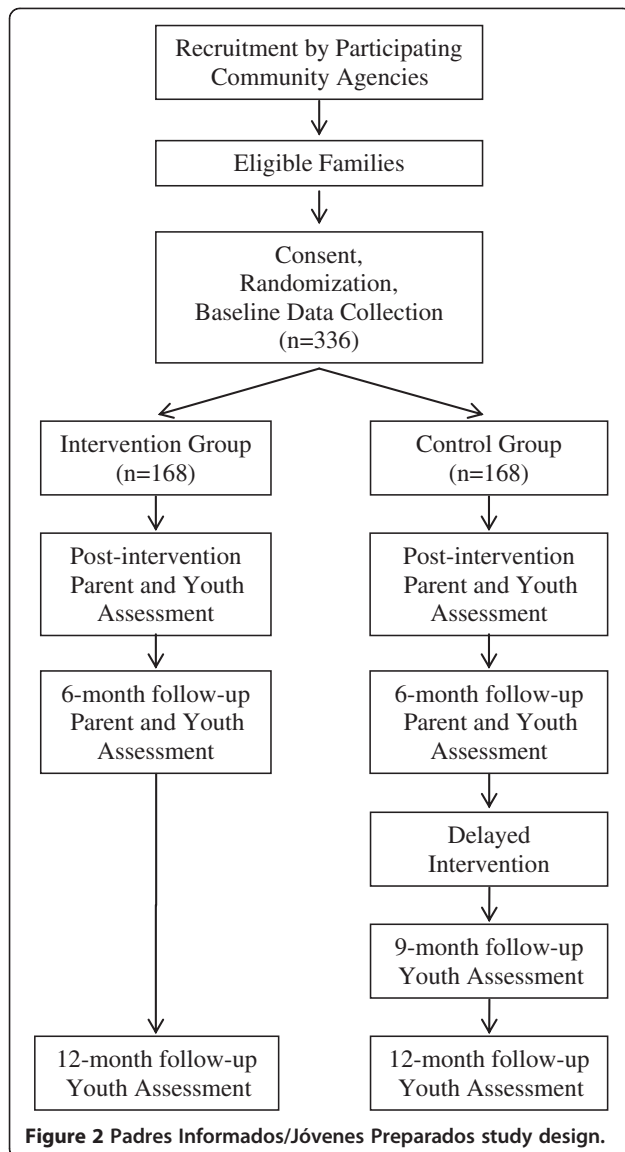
Recruitment by Participating Community Agencies

Eligible Families

Consent, Randomization, Baseline Data Collection (n=336)

Intervention Group (n=168)

Control Group (n=168)

Post-intervention Parent and Youth Assessment

Post-intervention Parent and Youth Assessment

6-month follow-up Parent and Youth Assessment

6-month follow-up Parent and Youth Assessment

Delayed Intervention

9-month follow-up Youth Assessment

12-month follow-up Youth Assessment

12-month follow-up Youth Assessment

**Figure 2** Padres Informados/Jóvenes Preparados study design.